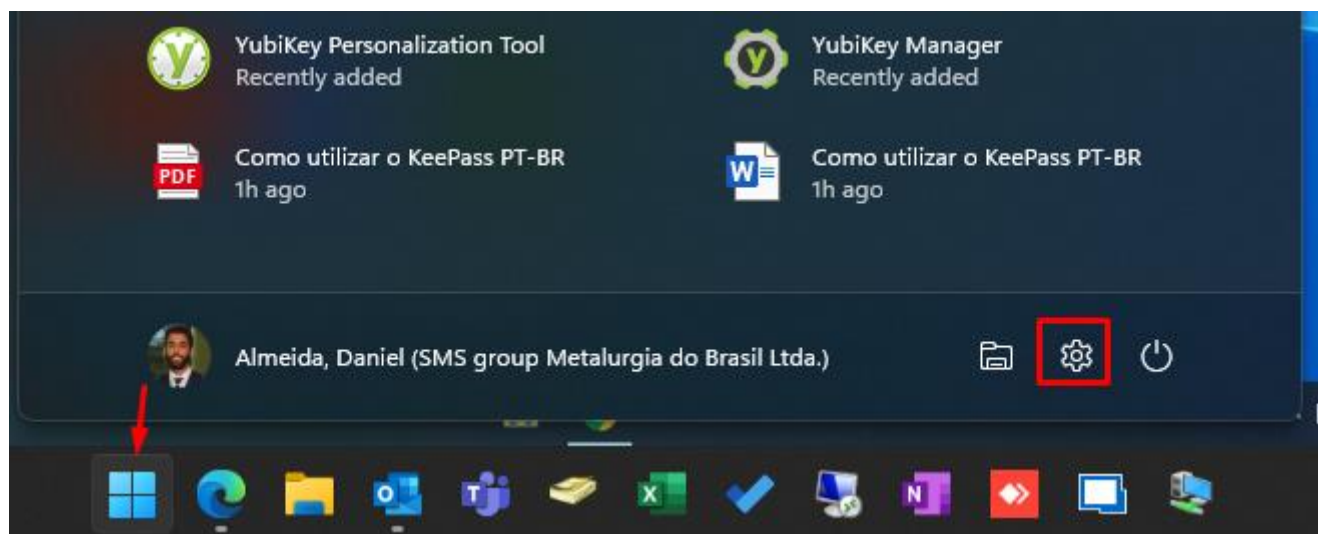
YubiKey Personalization Tool
Recently added

YubiKey Manager
Recently added

Como utilizar o KeePass PT-BR
1h ago

Como utilizar o KeePass PT-BR
1h ago

Almeida, Daniel (SMS group Metalurgia do Brasil Ltda.)